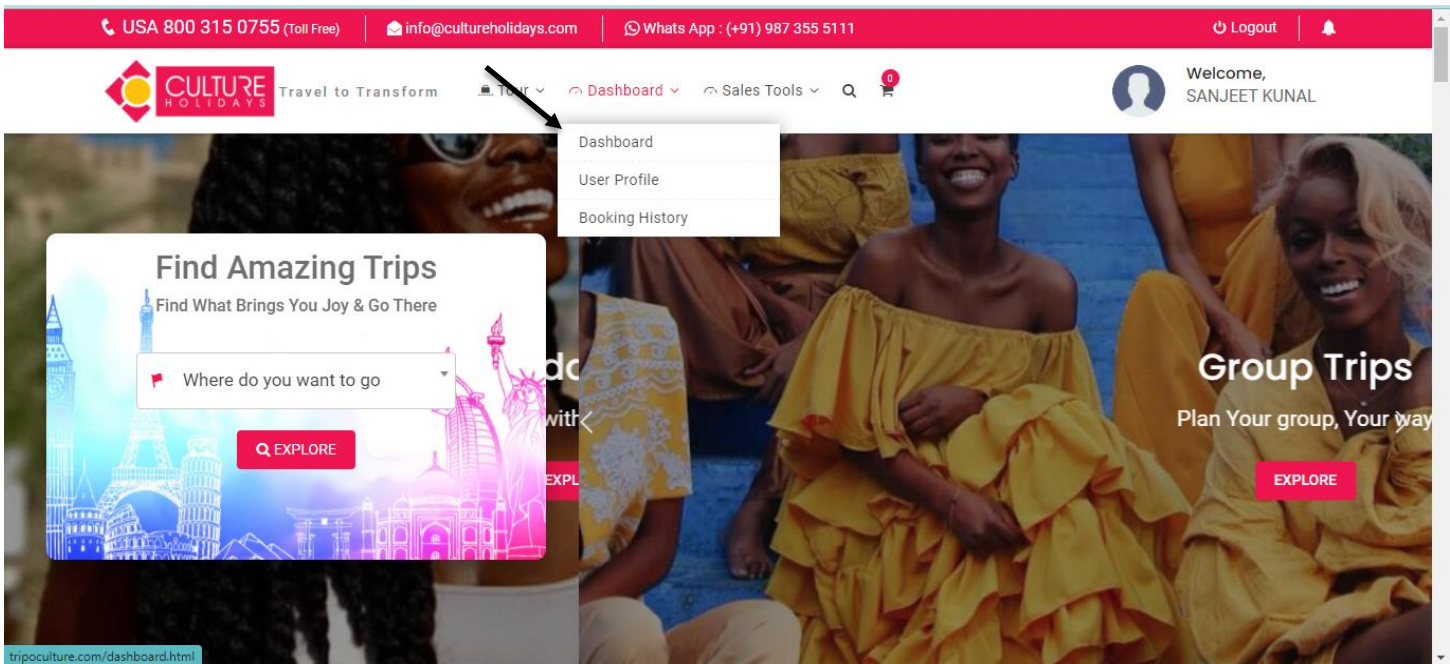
USA 800 315 0755 (Toll Free) | info@cultureholidays.com | Whats App : (+91) 987 355 5111

Logout

CULTURE HOLIDAYS Travel to Transform

Tour | Dashboard | Sales Tools

0

Welcome, SANJEET KUNAL

Dashboard
User Profile
Booking History

Find Amazing Trips
Find What Brings You Joy & Go There

Where do you want to go

EXPLORE

dc
with
EXPL

Group Trips
Plan Your group, Your way

EXPLORE

tripoculture.com/dashboard.html